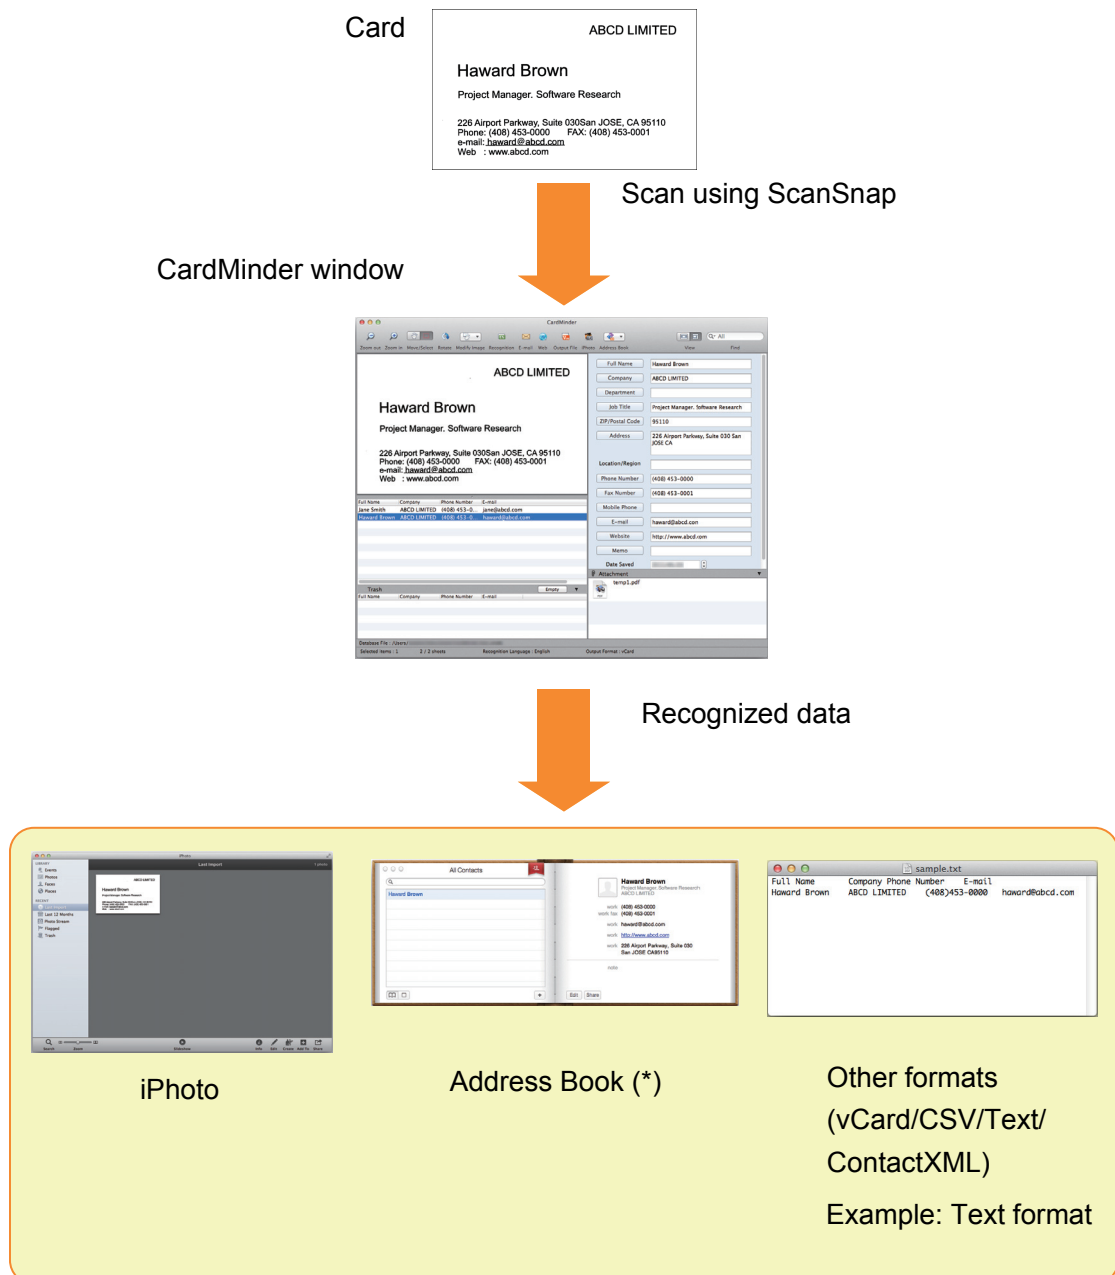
Card

ABCD LIMITED

Haward Brown

Project Manager. Software Research

226 Airport Parkway, Suite 030San JOSE, CA 95110
Phone: (408) 453-0000 FAX: (408) 453-0001
e-mail: haward@abcd.com
Web : www.abcd.com

Scan using ScanSnap

CardMinder window

CardMinder

ABCD LIMITED

Haward Brown

Project Manager. Software Research

226 Airport Parkway, Suite 030San JOSE, CA 95110
Phone: (408) 453-0000 FAX: (408) 453-0001
e-mail: haward@abcd.com
Web : www.abcd.com

| Full Name | Company | Phone Number | E-mail |
|---|---|---|---|
| Jane Smith | ABCD LIMITED | (408) 453-0... | jane@abcd.com |
| Haward Brown | ABCD LIMITED | (408) 453-0... | haward@abcd.com |

Trash
Empty

| Full Name | Company | Phone Number | E-mail |
|---|---|---|---|

Full Name: Haward Brown
Company: ABCD LIMITED
Department:
Job Title: Project Manager. Software Research
ZIP/Postal Code: 95110
Address: 226 Airport Parkway, Suite 030 San JOSE CA
Location/Region:
Phone Number: (408) 453-0000
Fax Number: (408) 453-0001
Mobile Phone:
E-mail: haward@abcd.com
Website: http://www.abcd.com
Memo:
Date Saved

Attachment
temp1.pdf

Recognized data

iPhoto

Address Book (*)

All Contacts
Haward Brown
Haward Brown
Project Manager. Software Research
ABCD LIMITED
work (408) 453-0000
work fax (408) 453-0001
work haward@abcd.com
work http://www.abcd.com
work 226 Airport Parkway, Suite 030
San JOSE CA95110
note
Edit Share

sample.txt
Full Name Company Phone Number E-mail
Haward Brown ABCD LIMITED (408)453-0000 haward@abcd.com

Other formats (vCard/CSV/Text/ ContactXML)

Example: Text format